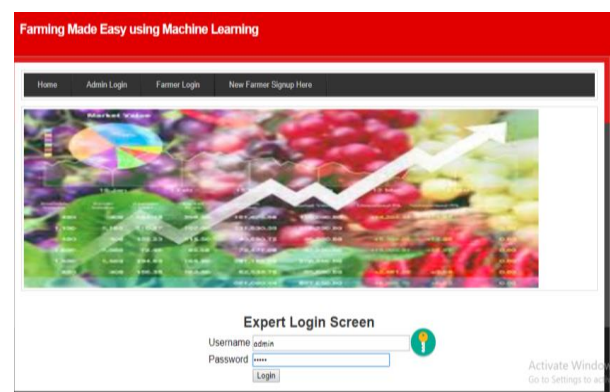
Farming Made Easy using Machine Learning

Home Admin Login Farmer Login New Farmer Signup Here

Market Value

Expert Login Screen

Username admin

Password •••••

Login

Activate Windo

Go to Settings to ac